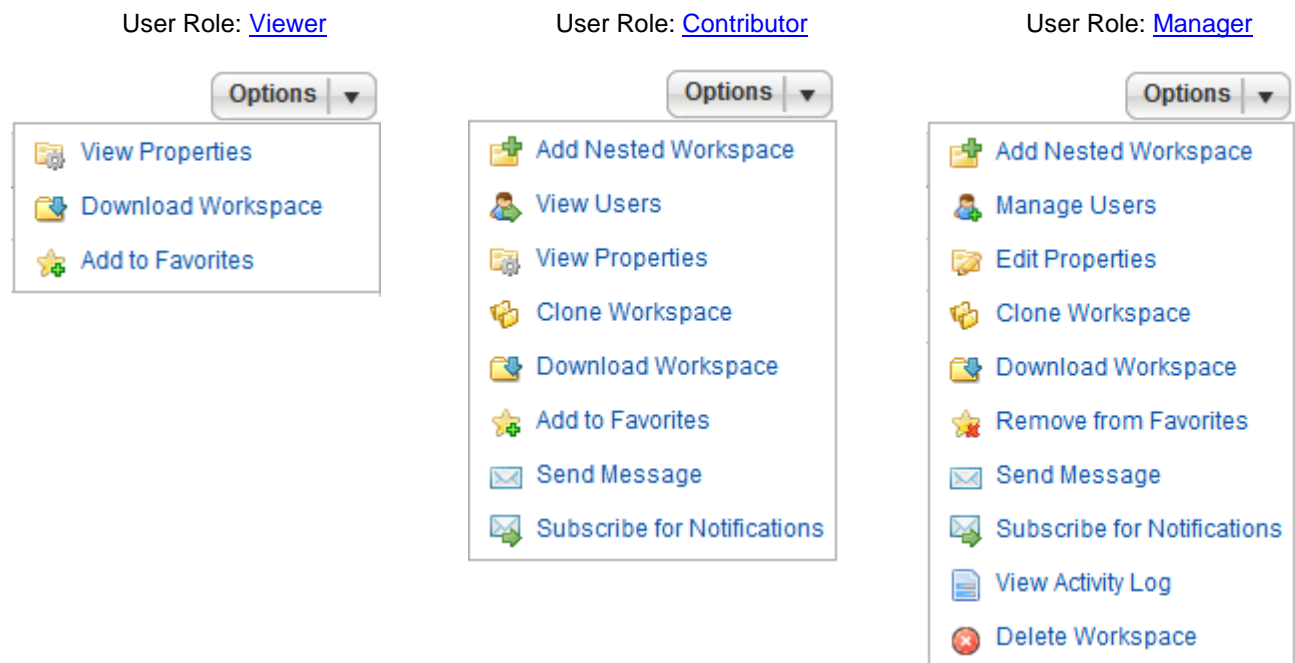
User Role: Viewer

Options

View Properties

Download Workspace

Add to Favorites

User Role: Contributor

Options

Add Nested Workspace

View Users

View Properties

Clone Workspace

Download Workspace

Add to Favorites

Send Message

Subscribe for Notifications

User Role: Manager

Options

Add Nested Workspace

Manage Users

Edit Properties

Clone Workspace

Download Workspace

Remove from Favorites

Send Message

Subscribe for Notifications

View Activity Log

Delete Workspace